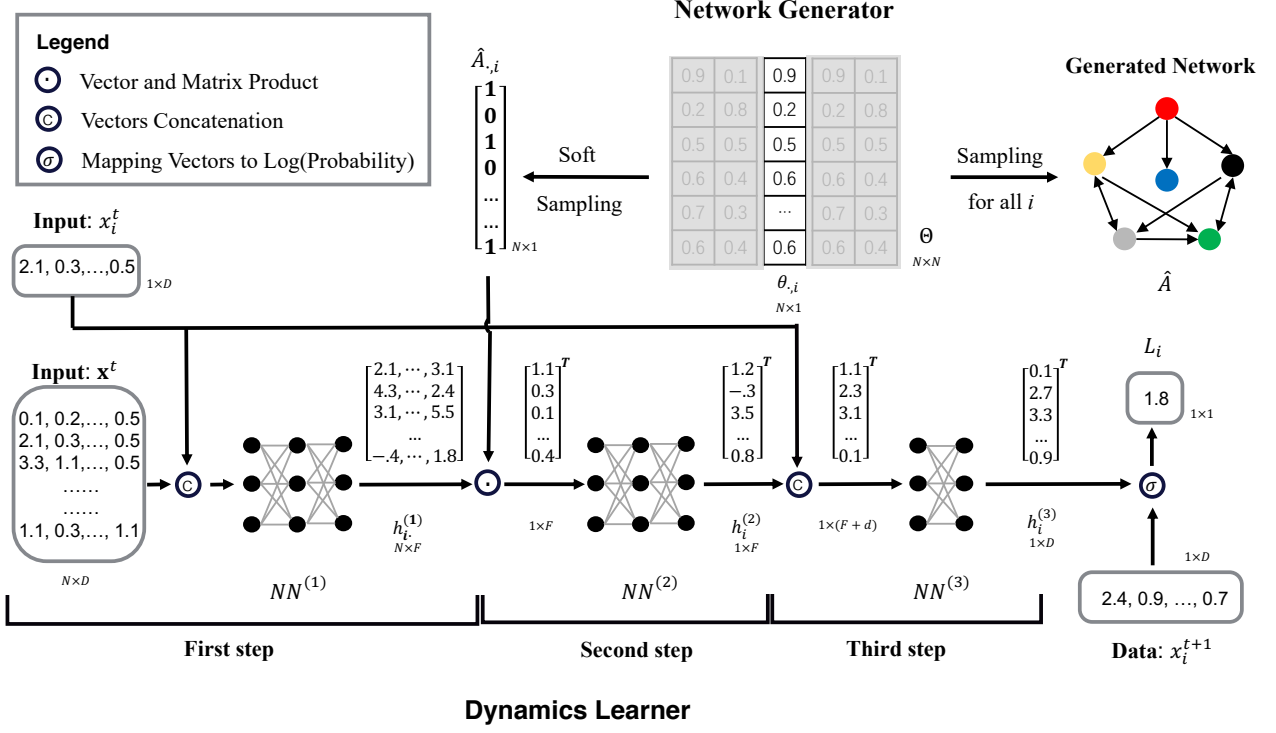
Legend

Vector and Matrix Product

Vectors Concatenation

Mapping Vectors to Log(Probability)

Network Generator

$\hat{A}_{\cdot,i}$

$\begin{bmatrix} 1 \\ 0 \\ 1 \\ 0 \\ \dots \\ \dots \\ 1 \end{bmatrix}_{N\times 1}$

Soft Sampling

| 0.9 | 0.1 | 0.9 | 0.9 | 0.1 |
|---|---|---|---|---|
| 0.2 | 0.8 | 0.2 | 0.2 | 0.8 |
| 0.5 | 0.5 | 0.5 | 0.5 | 0.5 |
| 0.6 | 0.4 | 0.6 | 0.6 | 0.4 |
| 0.7 | 0.3 | ... | 0.7 | 0.3 |
| 0.6 | 0.4 | 0.6 | 0.6 | 0.4 |

$\theta_{\cdot,i}$ $_{N\times 1}$

$\Theta$ $_{N\times N}$

Sampling for all $i$

Generated Network

$\hat{A}$

Input: $x_i^t$

2.1, 0.3,…,0.5 $_{1\times D}$

Input: $\mathbf{x}^t$

0.1, 0.2,…, 0.5
2.1, 0.3,…, 0.5
3.3, 1.1,…, 0.5
……
……
1.1, 0.3,…, 1.1

$N\times D$

$\begin{bmatrix} 2.1, \cdots, 3.1 \\ 4.3, \cdots, 2.4 \\ 3.1, \cdots, 5.5 \\ \dots \\ -.4, \cdots, 1.8 \end{bmatrix}$

$h_{i\cdot}^{(1)}$ $_{N\times F}$

$\begin{bmatrix} 1.1 \\ 0.3 \\ 0.1 \\ \dots \\ 0.4 \end{bmatrix}^T$

$1\times F$

$\begin{bmatrix} 1.2 \\ -.3 \\ 3.5 \\ \dots \\ 0.8 \end{bmatrix}^T$

$h_i^{(2)}$ $_{1\times F}$

$\begin{bmatrix} 1.1 \\ 2.3 \\ 3.1 \\ \dots \\ 0.1 \end{bmatrix}^T$

$1\times(F+d)$

$\begin{bmatrix} 0.1 \\ 2.7 \\ 3.3 \\ \dots \\ 0.9 \end{bmatrix}^T$

$h_i^{(3)}$ $_{1\times D}$

$L_i$

1.8 $_{1\times 1}$

$1\times D$

2.4, 0.9, …, 0.7

$NN^{(1)}$

$NN^{(2)}$

$NN^{(3)}$

First step

Second step

Third step

Data: $x_i^{t+1}$

Dynamics Learner